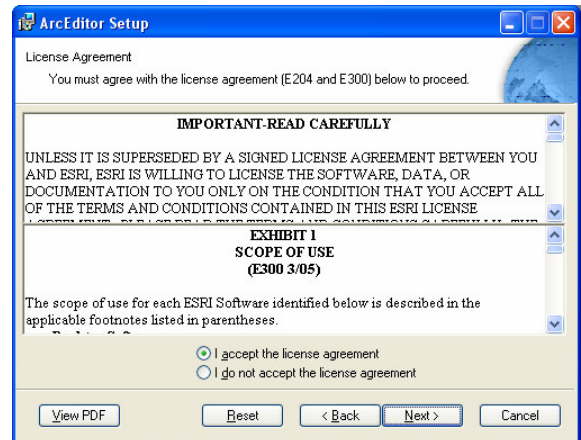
ArcEditor Setup

License Agreement

You must agree with the license agreement (E204 and E300) below to proceed.

IMPORTANT-READ CAREFULLY

UNLESS IT IS SUPERSEDED BY A SIGNED LICENSE AGREEMENT BETWEEN YOU AND ESRI, ESRI IS WILLING TO LICENSE THE SOFTWARE, DATA, OR DOCUMENTATION TO YOU ONLY ON THE CONDITION THAT YOU ACCEPT ALL OF THE TERMS AND CONDITIONS CONTAINED IN THIS ESRI LICENSE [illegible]

EXHIBIT 1
SCOPE OF USE
(E300 3/05)

The scope of use for each ESRI Software identified below is described in the applicable footnotes listed in parentheses.

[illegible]

I accept the license agreement
I do not accept the license agreement

View PDF
Reset
< Back
Next >
Cancel